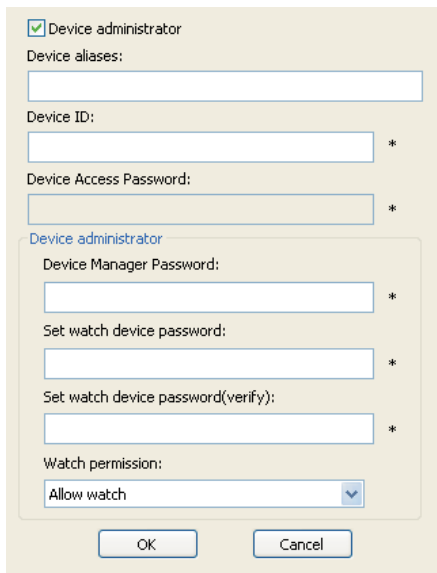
Device administrator

Device aliases:

Device ID:

*

Device Access Password:

*

Device administrator

Device Manager Password:

*

Set watch device password:

*

Set watch device password(verify):

*

Watch permission:

Allow watch

OK

Cancel